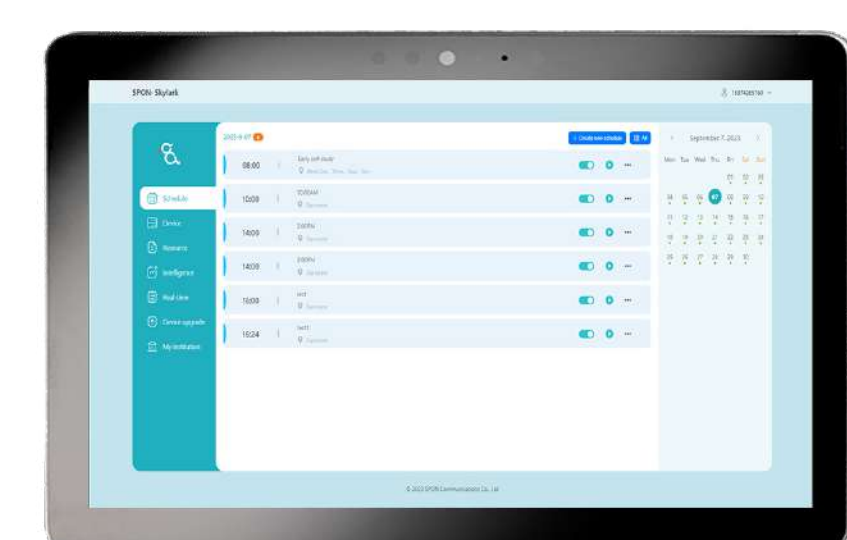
SPON-Skylark

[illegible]

Schedule
Device
Resource
Intelligence
Real time
Device upgrade
My institution

2023-9-07

Create new schedule
All

08:00
Early bell study
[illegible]

10:08
10:08AM
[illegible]

14:00
2:00PM
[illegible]

14:08
2:08PM
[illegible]

16:00
test
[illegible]

10:24
test1
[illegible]

September 7, 2023

Mon Tue Wed Thu Fri Sat Sun
01 02 03
04 05 06 07 08 09 10
11 12 13 14 15 16 17
18 19 20 21 22 23 24
25 26 27 28 29 30

© 2023 SPON Communications Co., Ltd